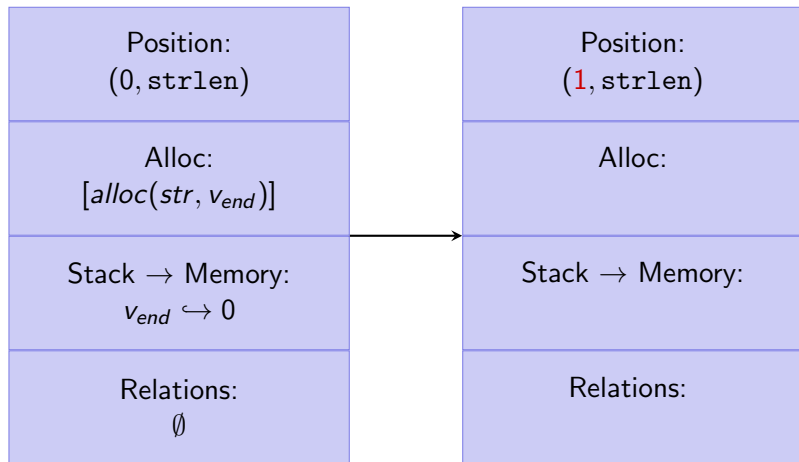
Position:
$(0, \texttt{strlen})$

Alloc:
$[alloc(str, v_{end})]$

Stack $\rightarrow$ Memory:
$v_{end} \hookrightarrow 0$

Relations:
$\emptyset$

Position:
$(1, \texttt{strlen})$

Alloc:

Stack $\rightarrow$ Memory:

Relations: